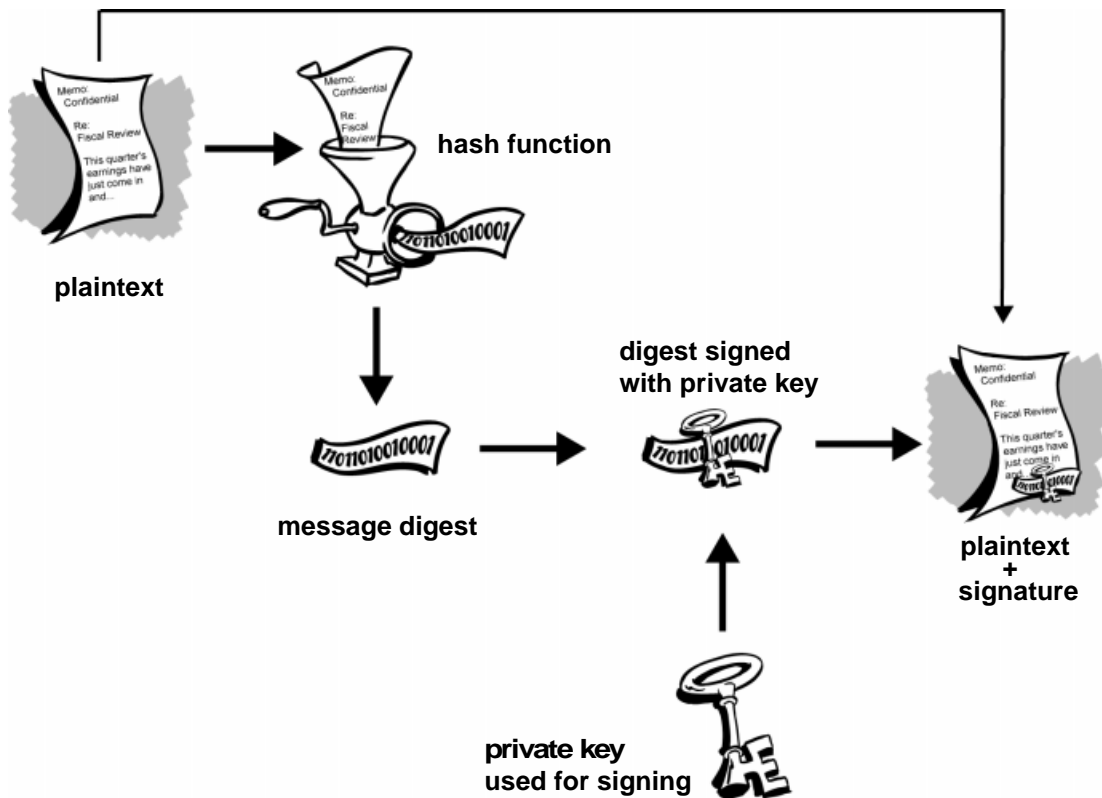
Memo:
Confidential

Re:
Fiscal Review

This quarter's earnings have just come in and...

plaintext

Memo:
Confidential

Re:
Fiscal
Review

hash function

1101101001000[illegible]

1101101001000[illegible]

message digest

digest signed
with private key

110110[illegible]010001

Memo:
Confidential

Re:
Fiscal Review

This quarter's earnings have just come in and

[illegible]010001

plaintext
+
signature

private key
used for signing